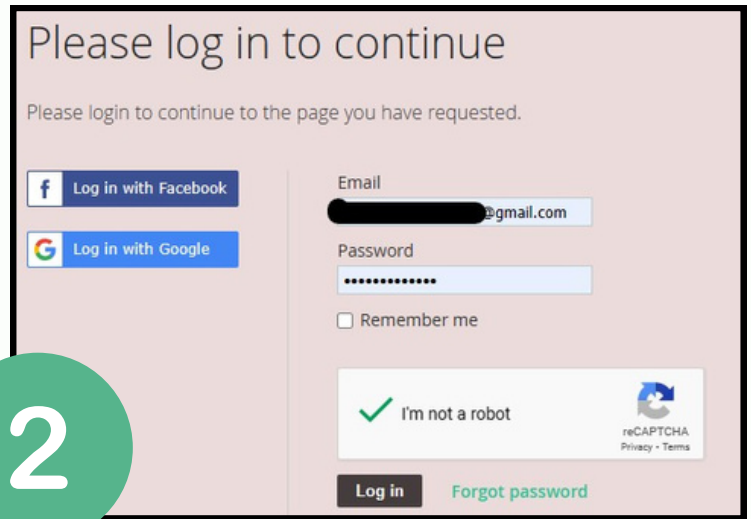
Please log in to continue

Please login to continue to the page you have requested.

Log in with Facebook

Log in with Google

Email

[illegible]@gmail.com

Password

••••••••••••••

Remember me

I'm not a robot

reCAPTCHA
Privacy - Terms

Log in

Forgot password

2